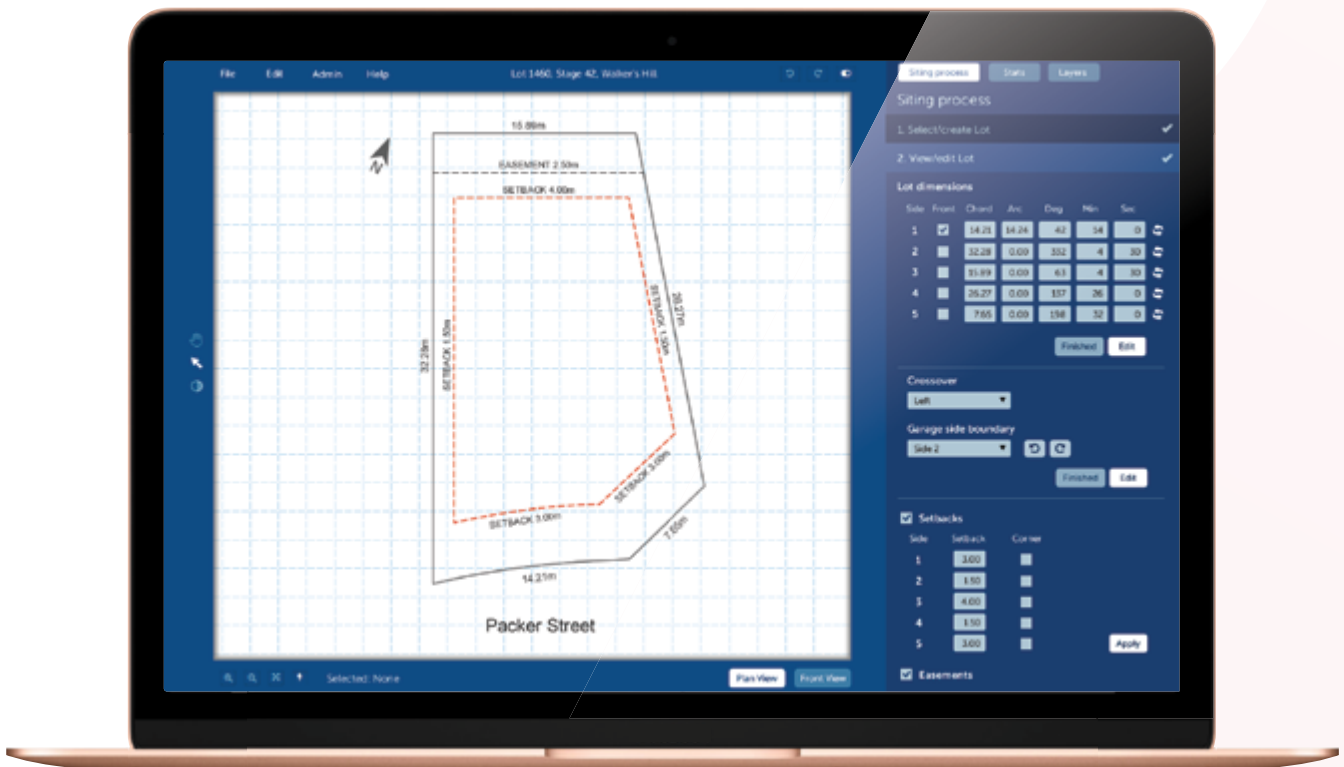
File Edit Admin Help

Lot 1460, Stage 42, Walker's Hill

Siting process Stats Layers

Siting process

1. Select/create Lot

2. View/edit Lot

Lot dimensions

| Side | Front | Chord | Arc | Deg | Min | Sec |
|---|---|---|---|---|---|---|
| 1 | ☑ | 14.21 | 14.24 | 42 | 14 | 0 |
| 2 | ☐ | 32.28 | 0.00 | 332 | 4 | 30 |
| 3 | ☐ | 15.89 | 0.00 | 63 | 4 | 30 |
| 4 | ☐ | 26.27 | 0.00 | 157 | 26 | 0 |
| 5 | ☐ | 7.65 | 0.00 | 198 | 32 | 0 |

Finished Edit

Crossover

Left

Garage side boundary

Side 2

Finished Edit

Setbacks

| Side | Setback | Corner |
|---|---|---|
| 1 | 3.00 | ☐ |
| 2 | 1.50 | ☐ |
| 3 | 4.00 | ☐ |
| 4 | 1.50 | ☐ |
| 5 | 3.00 | ☐ |

Apply

Easements

15.89m

EASEMENT 2.50m

SETBACK 4.00m

32.28m

SETBACK 1.50m

26.27m

SETBACK 1.50m

SETBACK 3.00m

SETBACK 3.00m

7.65m

14.21m

N

Packer Street

Selected: None

Plan View Front View